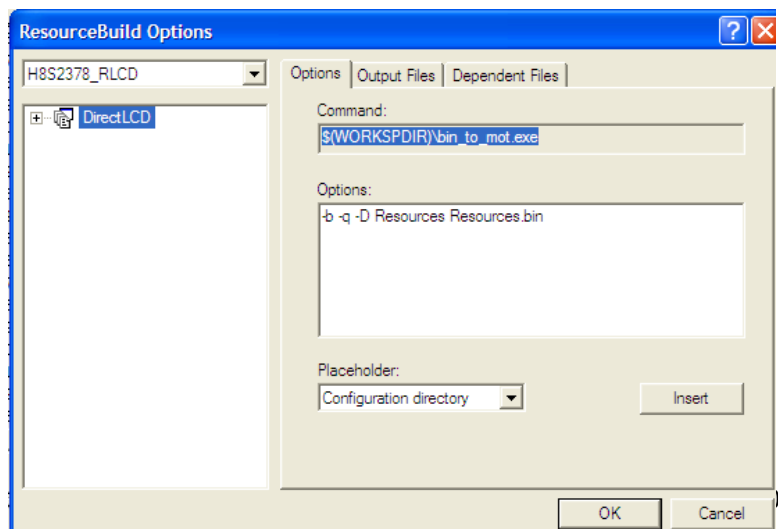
ResourceBuild Options

?

H8S2378_RLCD

DirectLCD

Options | Output Files | Dependent Files

Command:

$(WORKSPDIR)\bin_to_mot.exe

Options:

-b -q -D Resources Resources.bin

Placeholder:

Configuration directory

Insert

OK

Cancel